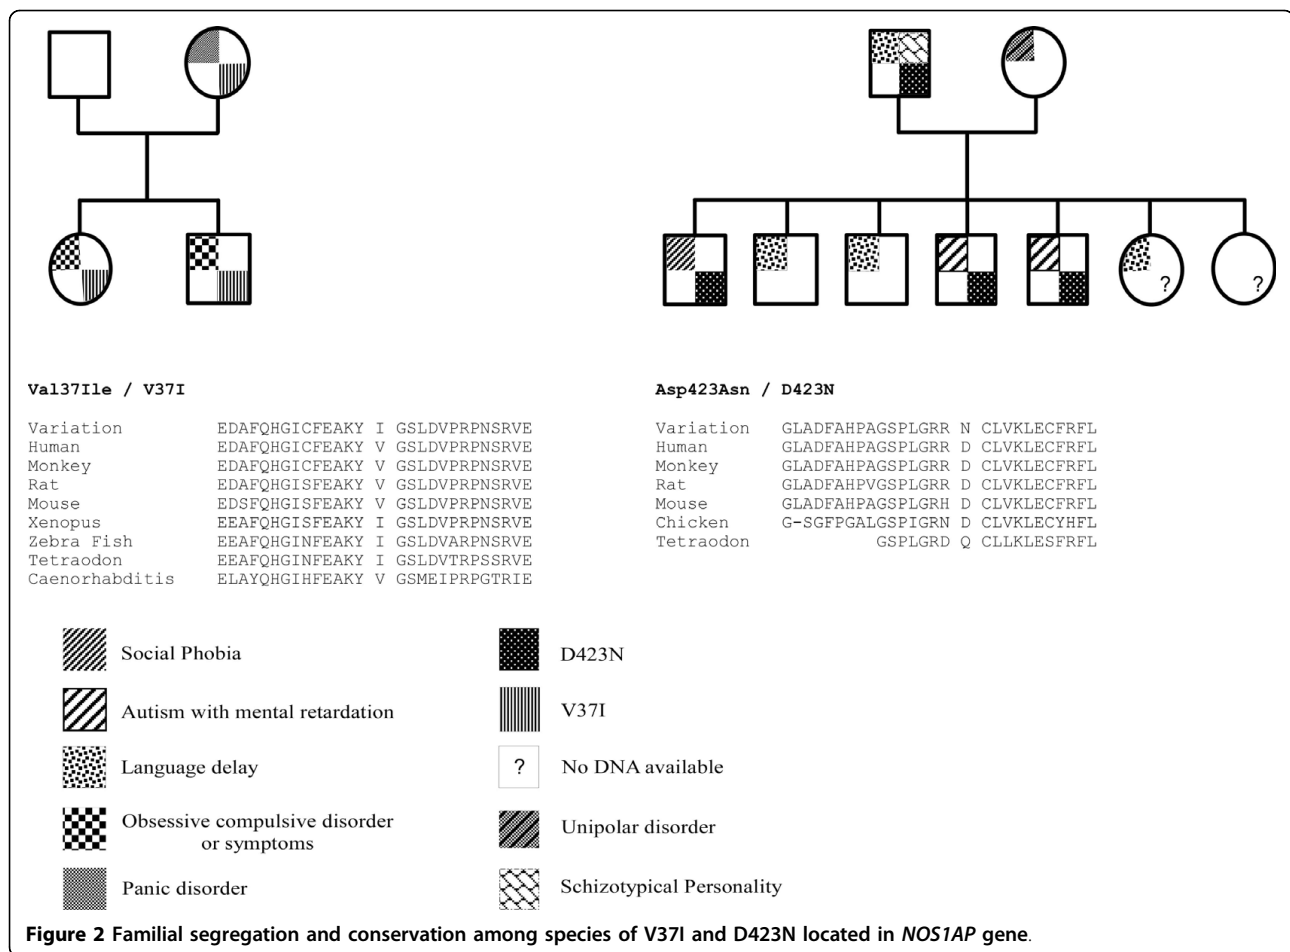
?

?

Val37Ile / V37I

| | |
|---|---|
| Variation | EDAFQHGICFEAKY I GSLDVPRPNSRVE |
| Human | EDAFQHGICFEAKY V GSLDVPRPNSRVE |
| Monkey | EDAFQHGICFEAKY V GSLDVPRPNSRVE |
| Rat | EDAFQHGISFEAKY V GSLDVPRPNSRVE |
| Mouse | EDSFQHGISFEAKY V GSLDVPRPNSRVE |
| Xenopus | EEAFQHGISFEAKY I GSLDVPRPNSRVE |
| Zebra Fish | EEAFQHGINFEAKY I GSLDVARPNSRVE |
| Tetraodon | EEAFQHGINFEAKY I GSLDVTRPSSRVE |
| Caenorhabditis | ELAYQHGIHFEAKY V GSMEIPRPGTRIE |

Asp423Asn / D423N

| | |
|---|---|
| Variation | GLADFAHPAGSPLGRR N CLVKLECFRFL |
| Human | GLADFAHPAGSPLGRR D CLVKLECFRFL |
| Monkey | GLADFAHPAGSPLGRR D CLVKLECFRFL |
| Rat | GLADFAHPVGSPLGRR D CLVKLECFRFL |
| Mouse | GLADFAHPAGSPLGRH D CLVKLECFRFL |
| Chicken | G-SGFPGALGSPIGRN D CLVKLECYHFL |
| Tetraodon | GSPLGRD Q CLLKLESFRFL |

Social Phobia

Autism with mental retardation

Language delay

Obsessive compulsive disorder or symptoms

Panic disorder

D423N

V37I

? No DNA available

Unipolar disorder

Schizotypical Personality

Figure 2 Familial segregation and conservation among species of V37I and D423N located in NOS1AP gene.